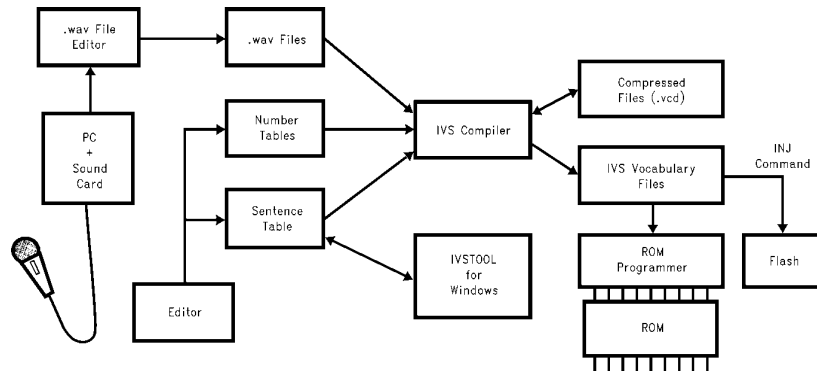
.wav File Editor

.wav Files

Compressed Files (.vcd)

PC + Sound Card

Number Tables

IVS Compiler

INJ Command

IVS Vocabulary Files

Sentence Table

IVSTOOL for Windows

ROM Programmer

Flash

Editor

ROM